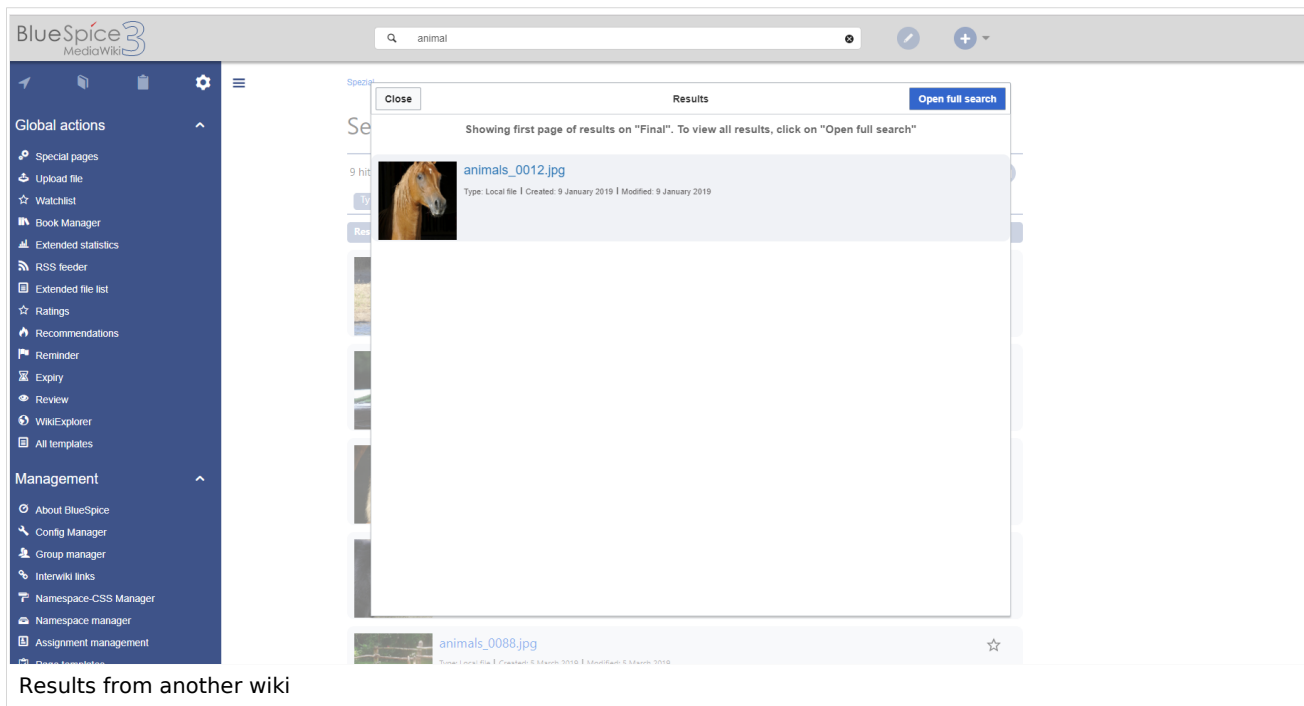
BlueSpice 3 MediaWiki

animal

Global actions

Special pages
Upload file
Watchlist
Book Manager
Extended statistics
RSS feeder
Extended file list
Ratings
Recommendations
Reminder
Expiry
Review
WikiExplorer
All templates

Management

About BlueSpice
Config Manager
Group manager
Interwiki links
Namespace-CSS Manager
Namespace manager
Assignment management
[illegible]

Spezial

Se

9 hit

Close

Results

Open full search

Showing first page of results on "Final". To view all results, click on "Open full search"

animals_0012.jpg

Type: Local file | Created: 9 January 2019 | Modified: 9 January 2019

animals_0088.jpg

Type: Local file | Created: 5 March 2018 | Modified: 5 March 2018

Results from another wiki